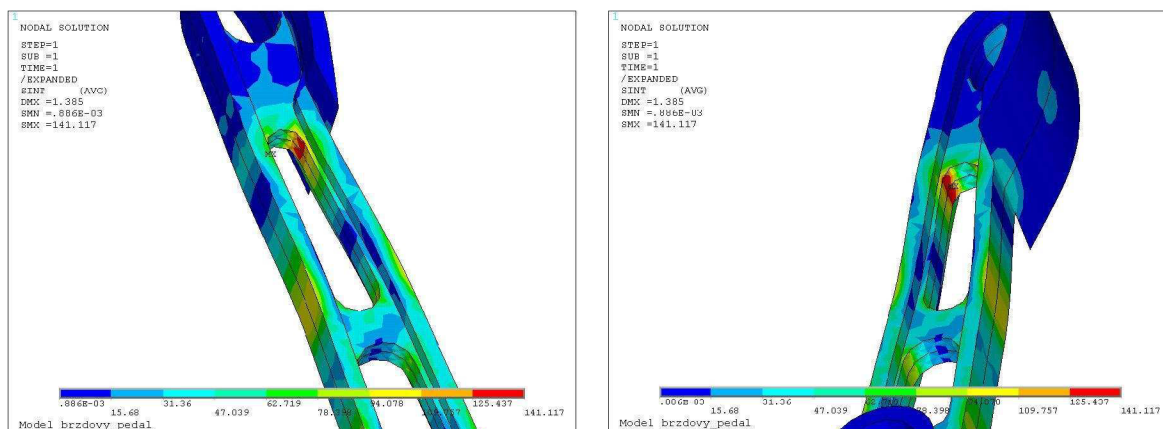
1
NODAL SOLUTION

STEP=1
SUB =1
TIME=1
/EXPANDED
SINT (AVG)
DMX =1.385
SMN =.886E-03
SMX =141.117

MX

.886E-03 15.68 31.36 47.039 62.719 78.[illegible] 94.078 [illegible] 125.437 141.117

Model brzdovy pedal

1
NODAL SOLUTION

STEP=1
SUB =1
TIME=1
/EXPANDED
SINT (AVG)
DMX =1.385
SMN =.886E-03
SMX =141.117

.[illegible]E-03 15.68 31.36 47.039 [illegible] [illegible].398 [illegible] 109.757 125.437 141.117

Model brzdovy pedal